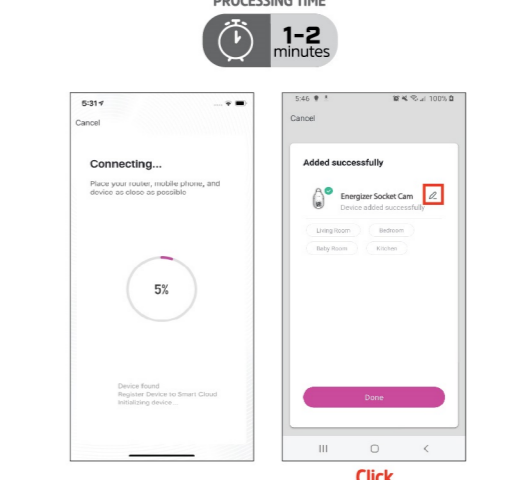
PROCESSING TIME

1-2 minutes

5:31

Cancel

Connecting...

Place your router, mobile phone, and device as close as possible

5%

Device found
Register Device to Smart Cloud
Initializing device...

5:46

100%

Cancel

Added successfully

Energizer Socket Cam
Device added successfully

Living Room
Bedroom
Baby Room
Kitchen

Done

Click